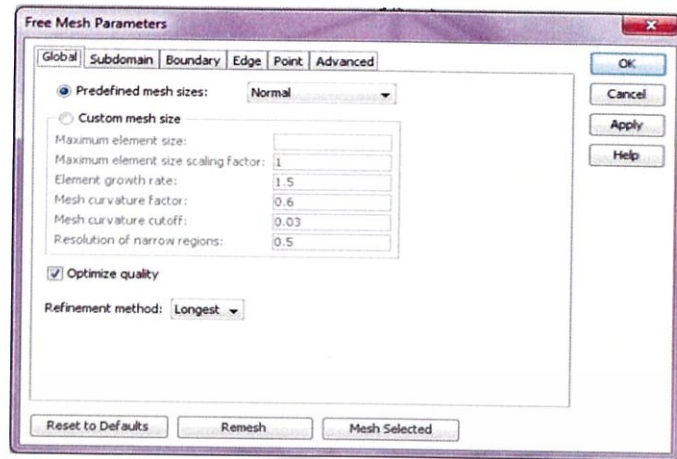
Free Mesh Parameters

Global | Subdomain | Boundary | Edge | Point | Advanced

OK
Cancel
Apply
Help

Predefined mesh sizes: Normal

Custom mesh size

| | |
|---|---|
| Maximum element size: | |
| Maximum element size scaling factor: | 1 |
| Element growth rate: | 1.5 |
| Mesh curvature factor: | 0.6 |
| Mesh curvature cutoff: | 0.03 |
| Resolution of narrow regions: | 0.5 |

Optimize quality

Refinement method: Longest

Reset to Defaults
Remesh
Mesh Selected